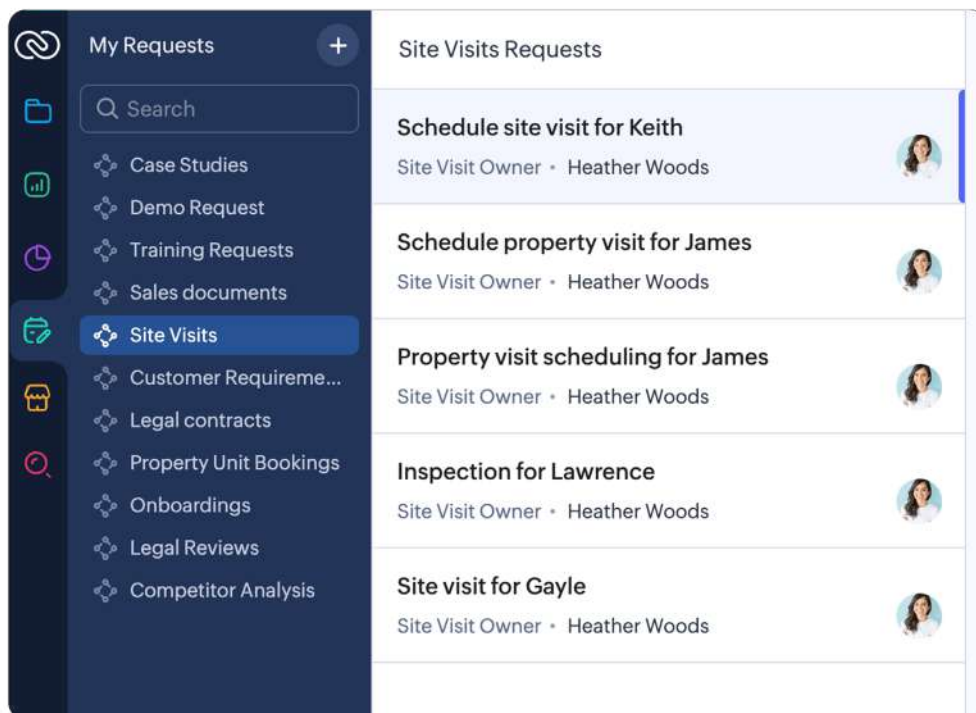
My Requests
+
Search
Case Studies
Demo Request
Training Requests
Sales documents
Site Visits
Customer Requireme...
Legal contracts
Property Unit Bookings
Onboardings
Legal Reviews
Competitor Analysis

Site Visits Requests

Schedule site visit for Keith
Site Visit Owner • Heather Woods

Schedule property visit for James
Site Visit Owner • Heather Woods

Property visit scheduling for James
Site Visit Owner • Heather Woods

Inspection for Lawrence
Site Visit Owner • Heather Woods

Site visit for Gayle
Site Visit Owner • Heather Woods